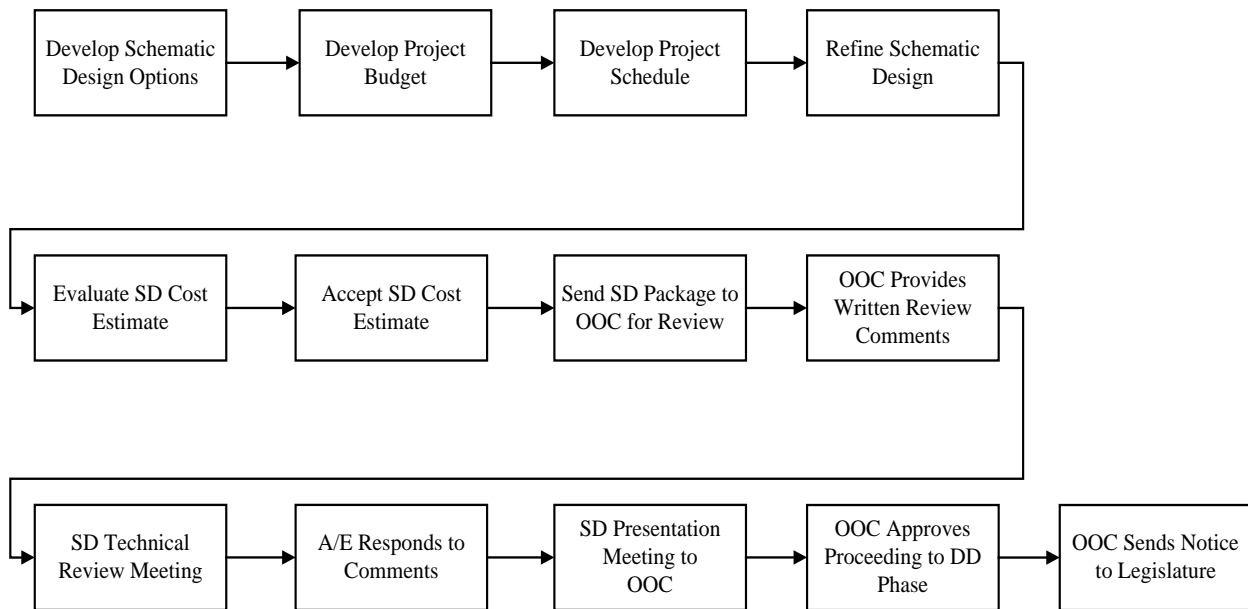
Develop Schematic Design Options

Develop Project Budget

Develop Project Schedule

Refine Schematic Design

Evaluate SD Cost Estimate

Accept SD Cost Estimate

Send SD Package to OOC for Review

OOC Provides Written Review Comments

SD Technical Review Meeting

A/E Responds to Comments

SD Presentation Meeting to OOC

OOC Approves Proceeding to DD Phase

OOC Sends Notice to Legislature